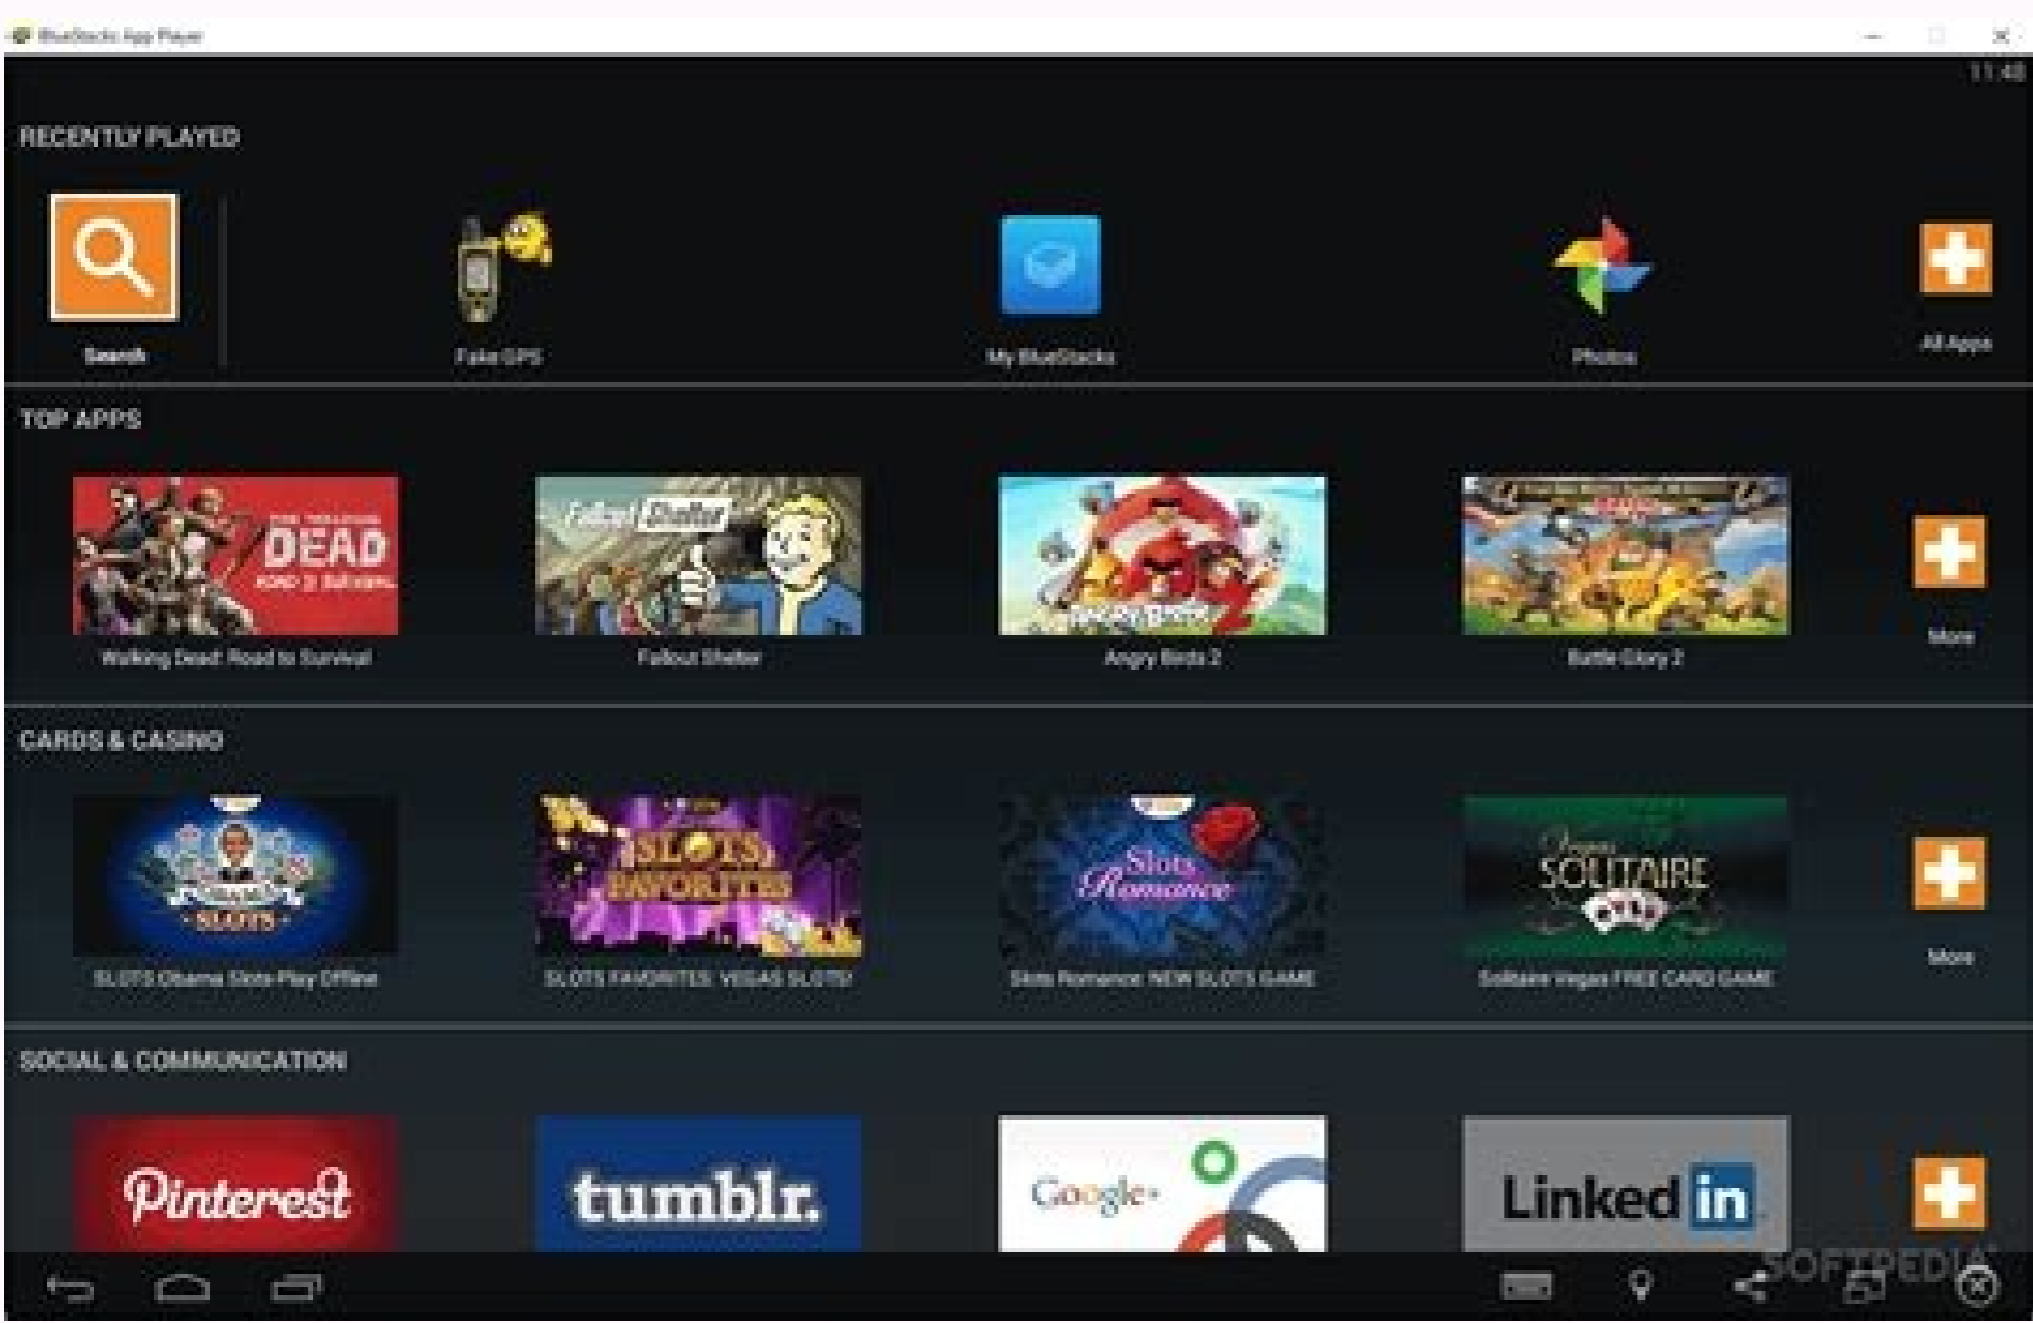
BlueStacks App Player

11:48

RECENTLY PLAYED

Search

Fake GPS

My BlueStacks

Photos

All Apps

TOP APPS

DEAD

Walking Dead: Road to Survival

Fallout Shelter

Fallout Shelter

Angry Birds 2

Angry Birds 2

Battle Glory 2

More

CARDS & CASINO

SLOTS

SLOTS Obama Slots-Play Offline

SLOTS FAVORITES

SLOTS FAVORITES: VEGAS SLOTS!

Slots Romance

Slots Romance: NEW SLOTS GAME

Vegas SOLITAIRE

Solitaire Vegas FREE CARD GAME

More

SOCIAL & COMMUNICATION

Pinterest

tumblr.

Google+

Linked in

SOFTPEDIA